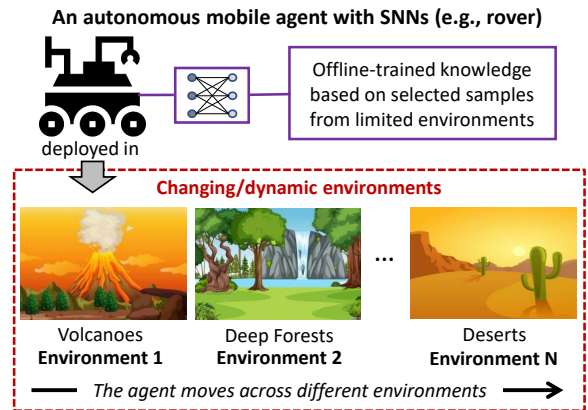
An autonomous mobile agent with SNNs (e.g., rover)

Offline-trained knowledge based on selected samples from limited environments

deployed in

Changing/dynamic environments

...

Volcanoes
**Environment 1**

Deep Forests
**Environment 2**

Deserts
**Environment N**

*The agent moves across different environments*